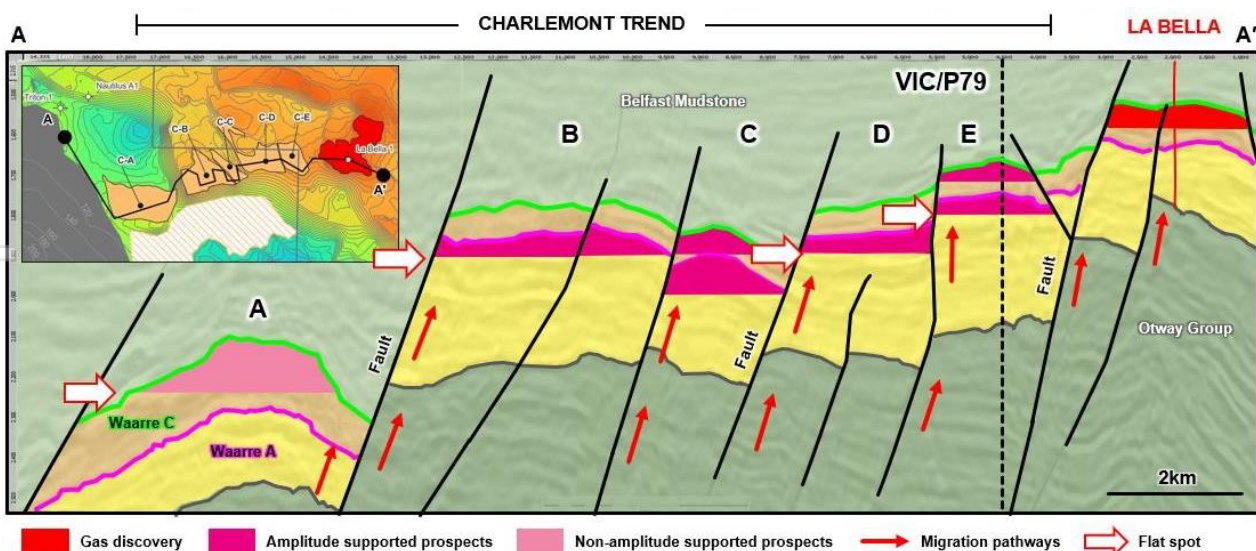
A CHARLEMONT TREND LA BELLA A'

Triton-1 Nautilus A1 A C-A C-B C-C C-D C-E La Bella 1 A'

Belfast Mudstone

VIC/P79

B C D E

A

Fault Fault Fault

Waarre C

Waarre A

Otway Group

2km

Gas discovery Amplitude supported prospects Non-amplitude supported prospects Migration pathways Flat spot